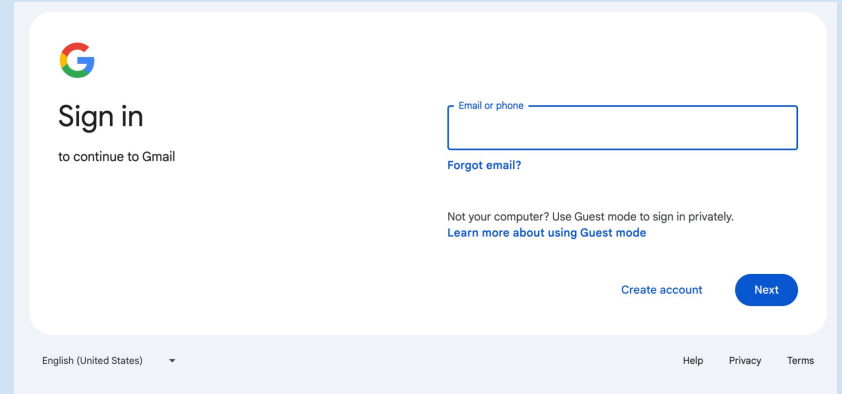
G

Sign in

to continue to Gmail

Email or phone

Forgot email?

Not your computer? Use Guest mode to sign in privately.
Learn more about using Guest mode

Create account

Next

English (United States)

Help Privacy Terms